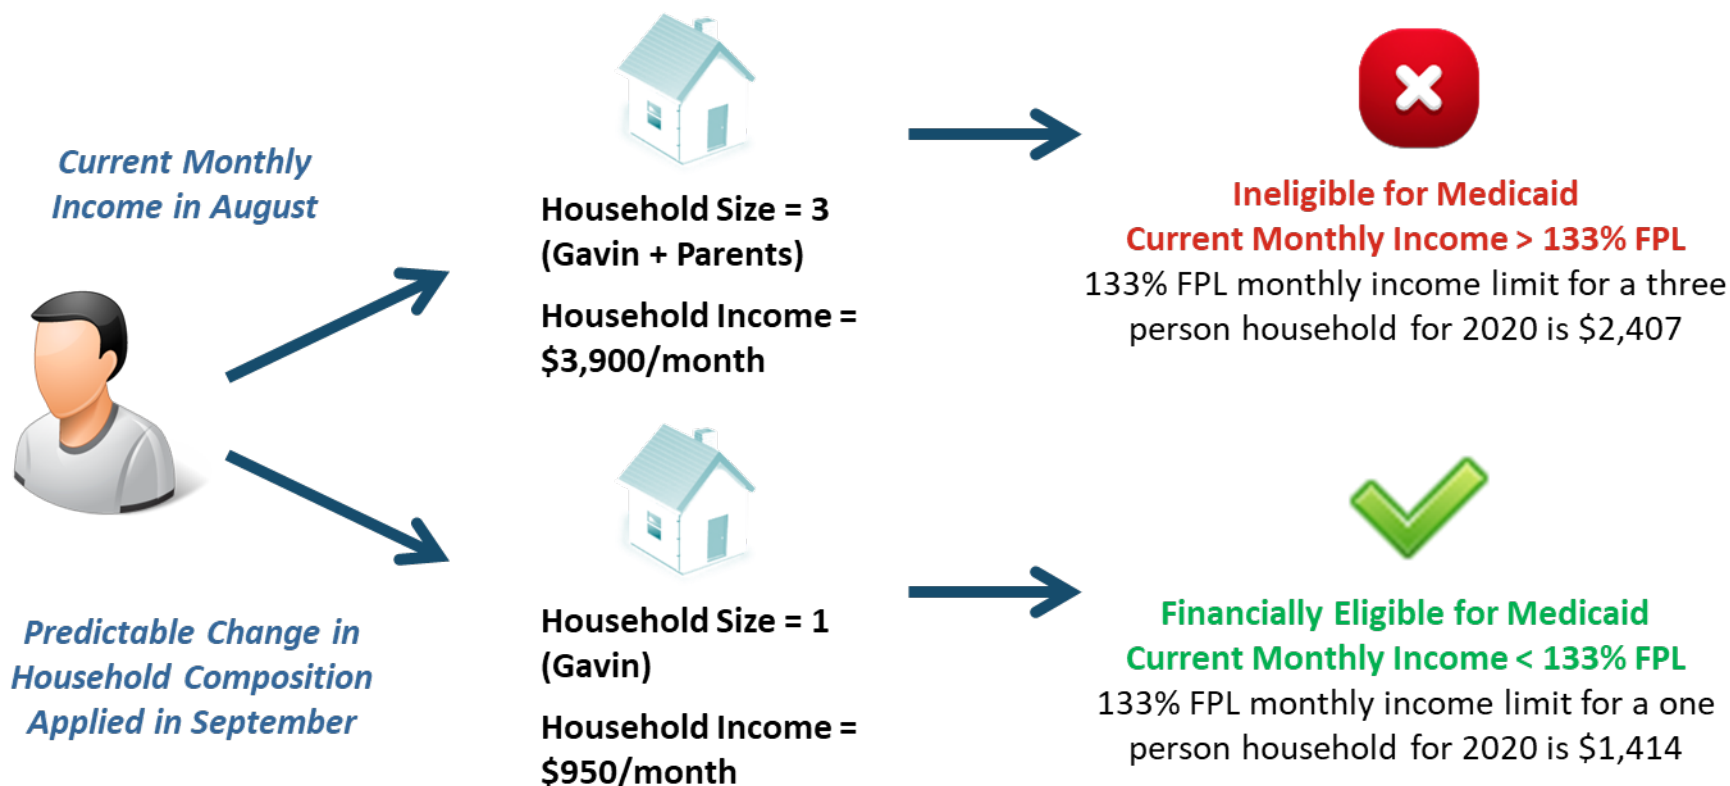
Current Monthly Income in August

Household Size = 3 (Gavin + Parents)

Household Income = \$3,900/month

Ineligible for Medicaid
Current Monthly Income > 133% FPL
133% FPL monthly income limit for a three person household for 2020 is \$2,407

Predictable Change in Household Composition Applied in September

Household Size = 1 (Gavin)

Household Income = \$950/month

Financially Eligible for Medicaid
Current Monthly Income < 133% FPL
133% FPL monthly income limit for a one person household for 2020 is \$1,414